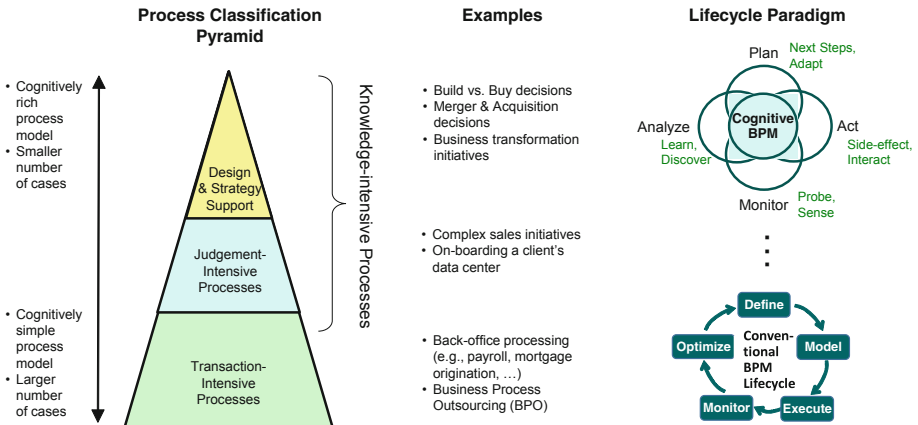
Process Classification Pyramid

Examples

Lifecycle Paradigm

• Cognitively rich process model
• Smaller number of cases

• Cognitively simple process model
• Larger number of cases

Design & Strategy Support

Judgement-Intensive Processes

Transaction-Intensive Processes

Knowledge-intensive Processes

• Build vs. Buy decisions
• Merger & Acquisition decisions
• Business transformation initiatives

• Complex sales initiatives
• On-boarding a client's data center

• Back-office processing (e.g., payroll, mortgage origination, …)
• Business Process Outsourcing (BPO)

Plan

Next Steps, Adapt

Analyze

Learn, Discover

Cognitive BPM

Act

Side-effect, Interact

Monitor

Probe, Sense

Define

Model

Execute

Monitor

Optimize

Conventional BPM Lifecycle